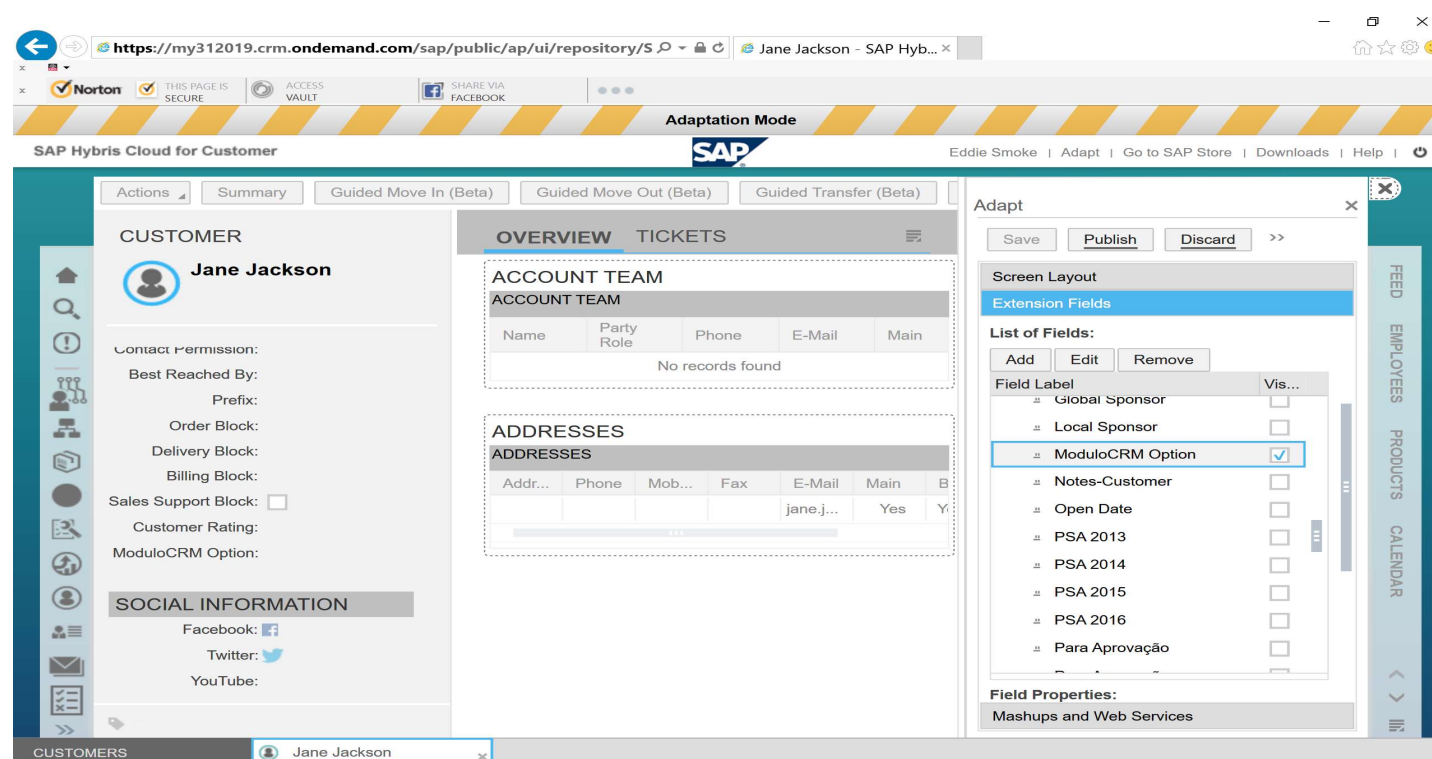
https://my312019.crm.ondemand.com/sap/public/ap/ui/repository/S
Jane Jackson - SAP Hyb...

Norton
THIS PAGE IS SECURE
ACCESS VAULT
SHARE VIA FACEBOOK

Adaptation Mode

SAP Hybris Cloud for Customer
SAP
Eddie Smoke | Adapt | Go to SAP Store | Downloads | Help |

Actions
Summary
Guided Move In (Beta)
Guided Move Out (Beta)
Guided Transfer (Beta)

CUSTOMER
Jane Jackson

Contact Permission:
Best Reached By:
Prefix:
Order Block:
Delivery Block:
Billing Block:
Sales Support Block:
Customer Rating:
ModuloCRM Option:

SOCIAL INFORMATION
Facebook:
Twitter:
YouTube:

OVERVIEW TICKETS

ACCOUNT TEAM
ACCOUNT TEAM

| Name | Party Role | Phone | E-Mail | Main |
|---|---|---|---|---|
| No records found | | | | |

ADDRESSES
ADDRESSES

| Addr... | Phone | Mob... | Fax | E-Mail | Main | B |
|---|---|---|---|---|---|---|
| | | | | jane.j... | Yes | Y |

Adapt
Save
Publish
Discard
>>

Screen Layout
Extension Fields
List of Fields:
Add
Edit
Remove

| Field Label | Vis... |
|---|---|
| Global Sponsor | |
| Local Sponsor | |
| ModuloCRM Option | ✓ |
| Notes-Customer | |
| Open Date | |
| PSA 2013 | |
| PSA 2014 | |
| PSA 2015 | |
| PSA 2016 | |
| Para Aprovação | |

Field Properties:
Mashups and Web Services

FEED
EMPLOYEES
PRODUCTS
CALENDAR

CUSTOMERS
Jane Jackson